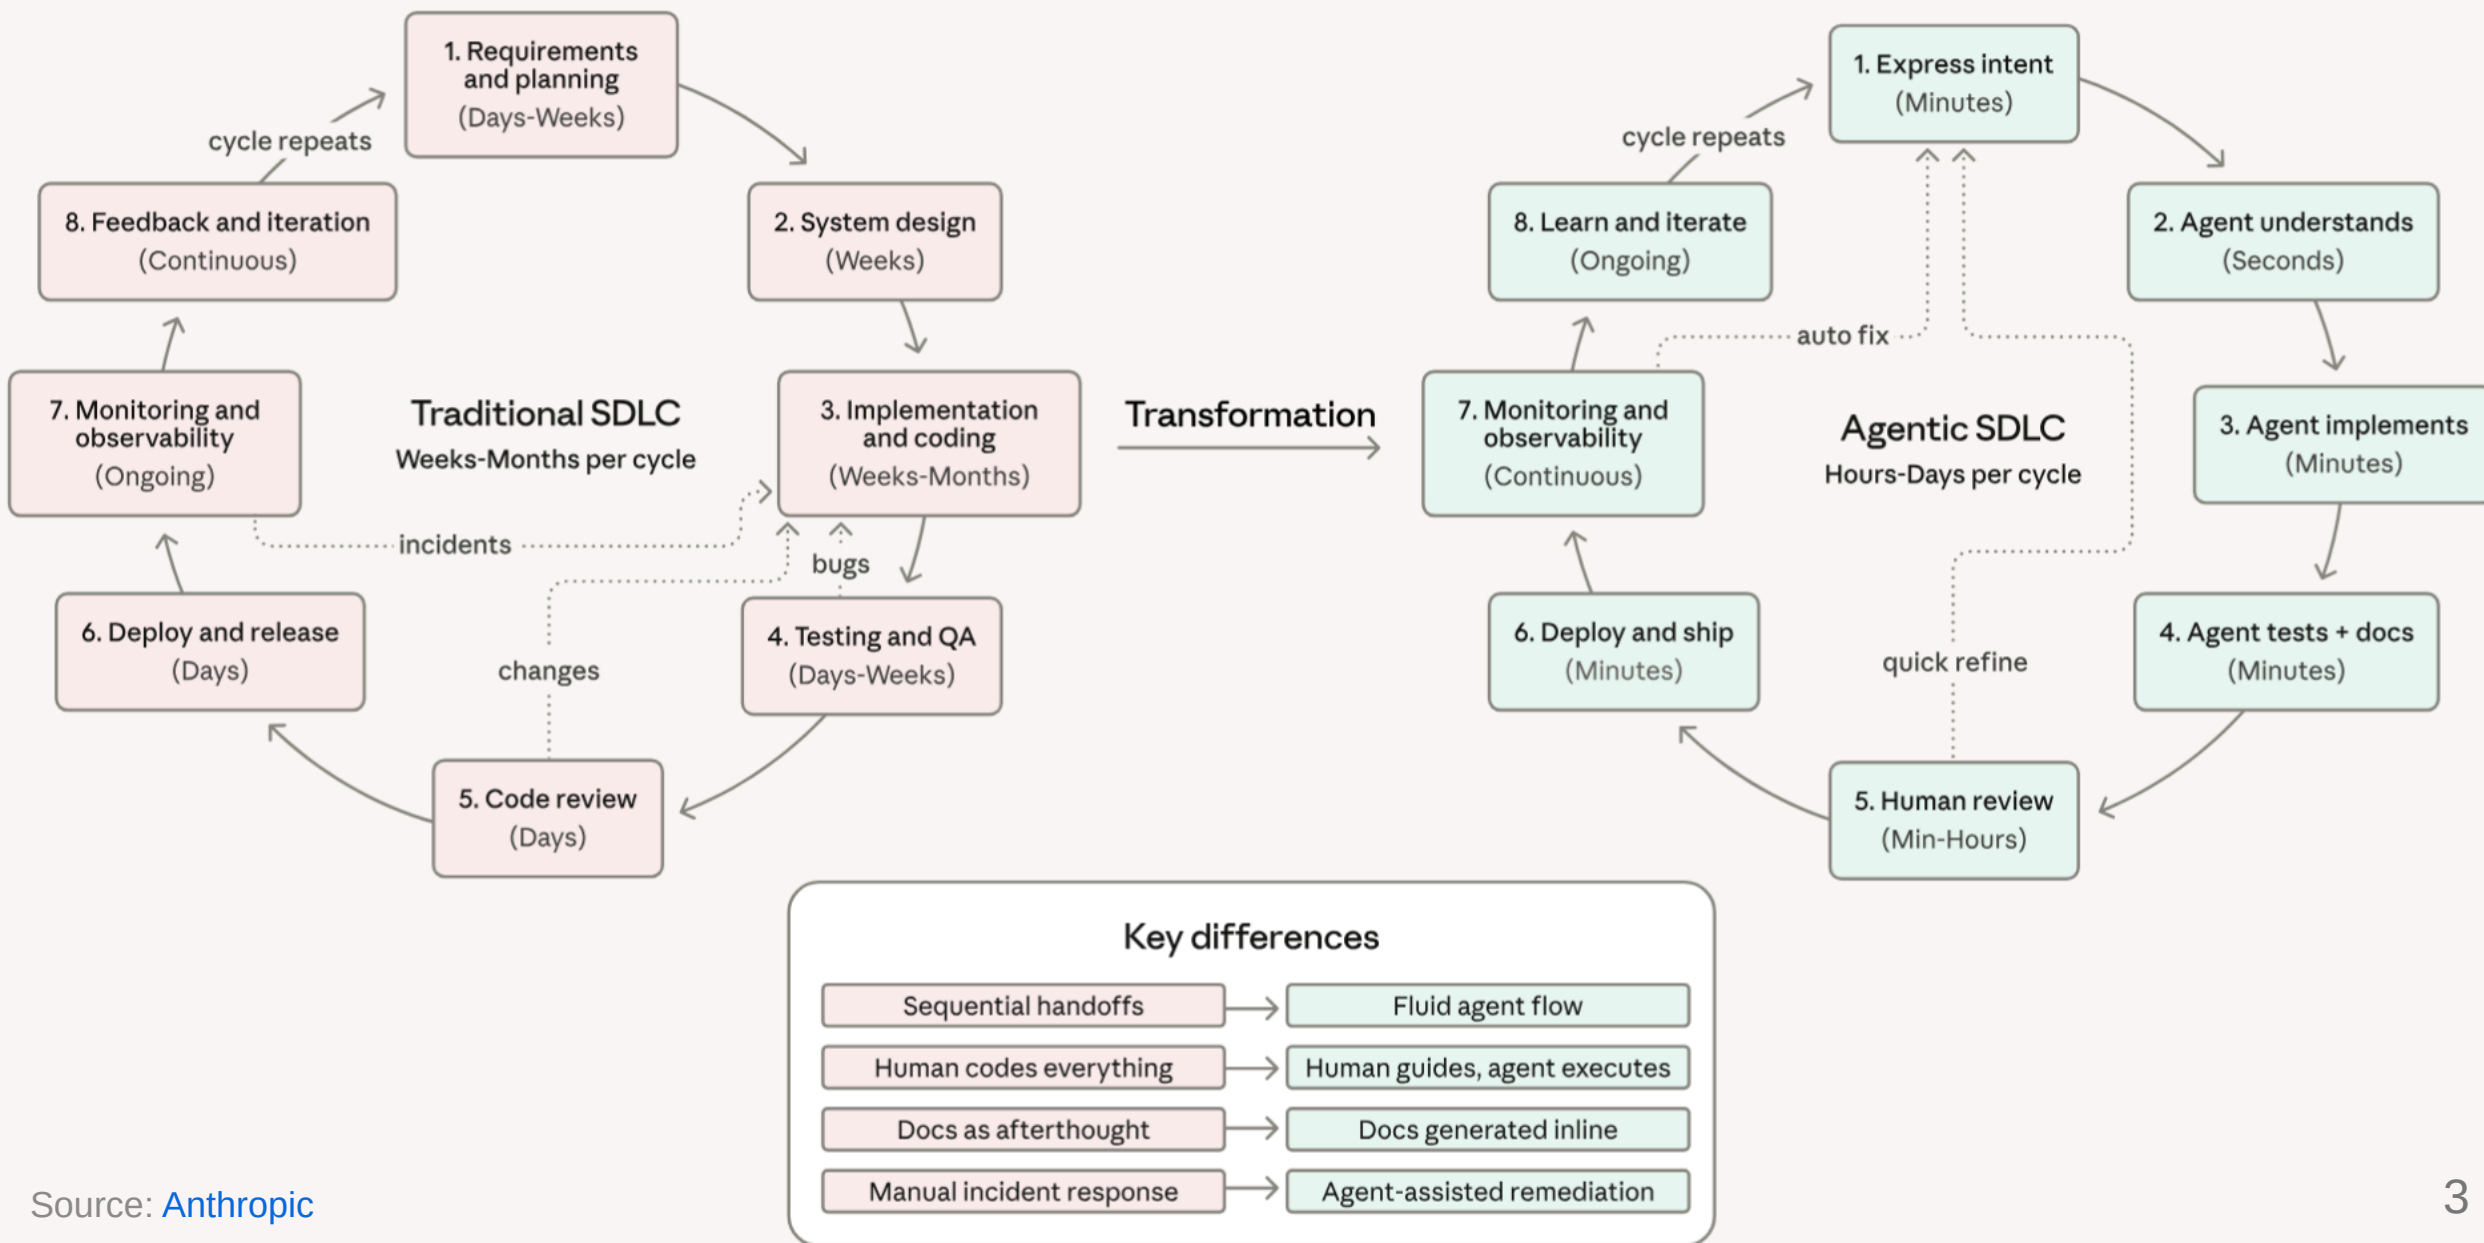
1. Requirements and planning
(Days-Weeks)

cycle repeats

8. Feedback and iteration
(Continuous)

2. System design
(Weeks)

7. Monitoring and observability
(Ongoing)

Traditional SDLC
Weeks-Months per cycle

3. Implementation and coding
(Weeks-Months)

incidents

bugs

6. Deploy and release
(Days)

changes

4. Testing and QA
(Days-Weeks)

5. Code review
(Days)

Transformation

1. Express intent
(Minutes)

cycle repeats

8. Learn and iterate
(Ongoing)

2. Agent understands
(Seconds)

auto fix

7. Monitoring and observability
(Continuous)

Agentic SDLC
Hours-Days per cycle

3. Agent implements
(Minutes)

6. Deploy and ship
(Minutes)

quick refine

4. Agent tests + docs
(Minutes)

5. Human review
(Min-Hours)

Key differences

| Sequential handoffs | Fluid agent flow |
|---|---|
| Human codes everything | Human guides, agent executes |
| Docs as afterthought | Docs generated inline |
| Manual incident response | Agent-assisted remediation |

Source: Anthropic

3